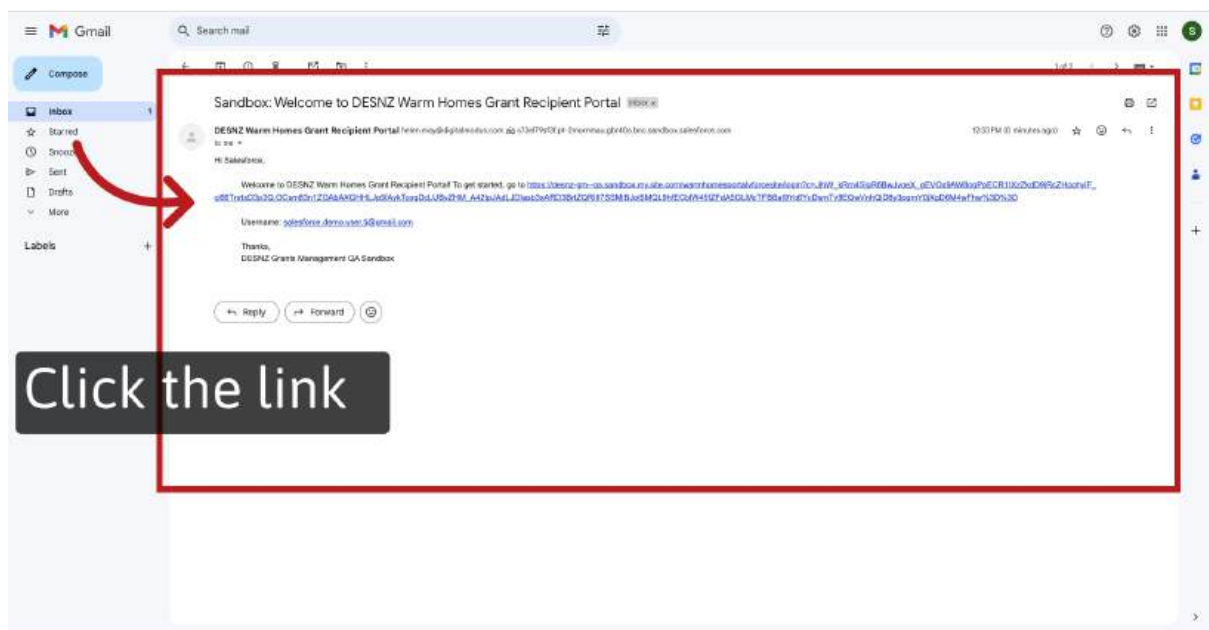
Gmail

Search mail

Compose

Inbox 1
Starred
Snoozed
Sent
Drafts
More

Labels +

S

1 of 2

Sandbox: Welcome to DESNZ Warm Homes Grant Recipient Portal Inbox ×

DESNZ Warm Homes Grant Recipient Portal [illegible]
to me

12:33 PM (0 minutes ago)

Hi Salesforce,

Welcome to DESNZ Warm Homes Grant Recipient Portal! To get started, go to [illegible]

Username: salesforce.demo.user.5@email.com

Thanks,
DESNZ Grants Management QA Sandbox

Reply
Forward

Click the link